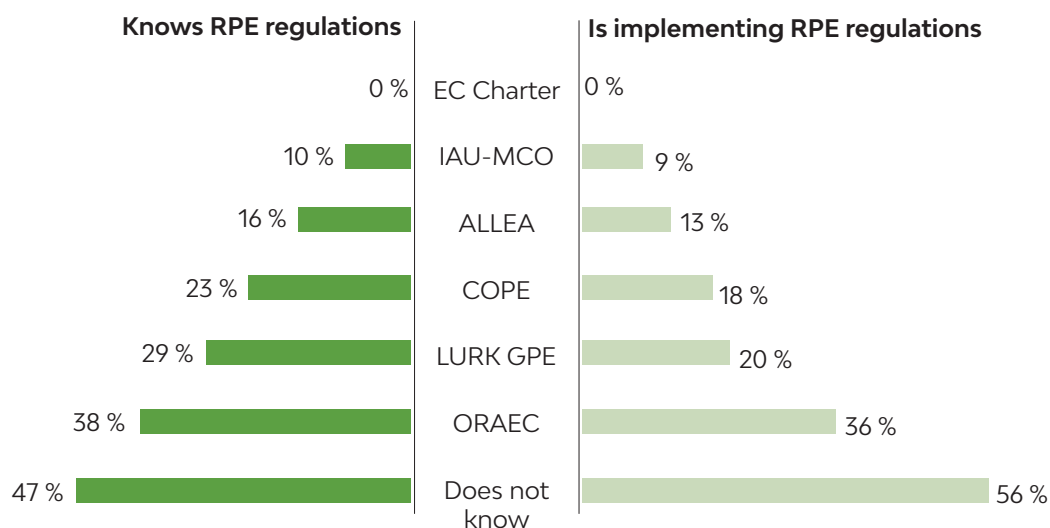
| Knows RPE regulations | | Is implementing RPE regulations |
|---|---|---|
| 0 % | EC Charter | 0 % |
| 10 % | IAU-MCO | 9 % |
| 16 % | ALLEA | 13 % |
| 23 % | COPE | 18 % |
| 29 % | LURK GPE | 20 % |
| 38 % | ORAEC | 36 % |
| 47 % | Does not know | 56 % |